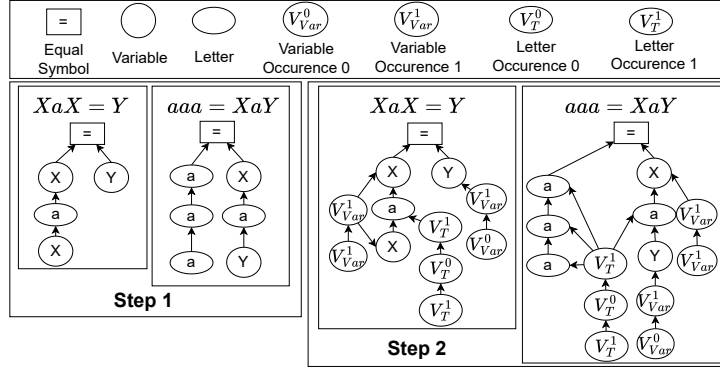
=
Equal Symbol
Variable
Letter
$V_{Var}^{0}$
Variable Occurence 0
$V_{Var}^{1}$
Variable Occurence 1
$V_{T}^{0}$
Letter Occurence 0
$V_{T}^{1}$
Letter Occurence 1

$XaX = Y$
=
X
Y
a
X

$aaa = XaY$
=
a
X
a
a
a
Y

Step 1

$XaX = Y$
=
X
Y
$V_{Var}^{1}$
a
$V_{Var}^{1}$
$V_{Var}^{1}$
X
$V_{T}^{1}$
$V_{Var}^{0}$
$V_{T}^{0}$
$V_{T}^{1}$

$aaa = XaY$
=
a
X
a
a
$V_{Var}^{1}$
a
$V_{T}^{1}$
Y
$V_{Var}^{1}$
$V_{T}^{0}$
$V_{Var}^{1}$
$V_{T}^{1}$
$V_{Var}^{0}$

Step 2